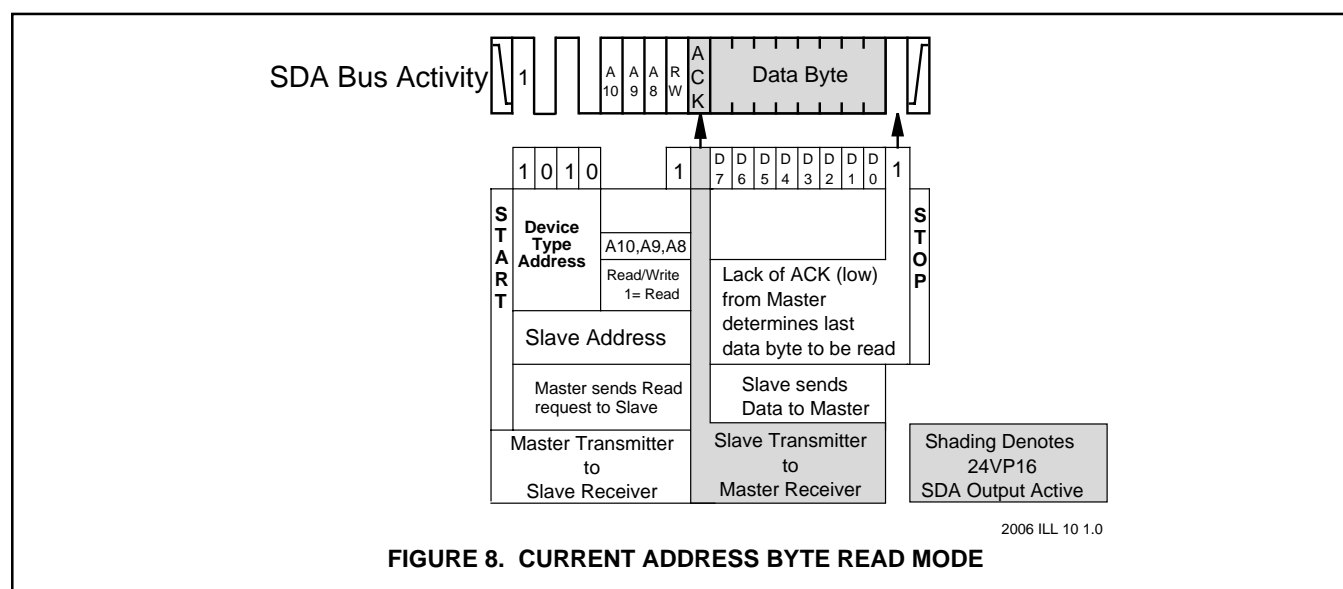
SDA Bus Activity

1

A10 A9 A8 RW

ACK

Data Byte

1 0 1 0

1

D7 D6 D5 D4 D3 D2 D1 D0

1

START

Device Type Address

A10,A9,A8

Read/Write 1= Read

STOP

Lack of ACK (low) from Master determines last data byte to be read

Slave Address

Master sends Read request to Slave

Slave sends Data to Master

Master Transmitter to Slave Receiver

Slave Transmitter to Master Receiver

Shading Denotes 24VP16 SDA Output Active

2006 ILL 10 1.0

FIGURE 8. CURRENT ADDRESS BYTE READ MODE